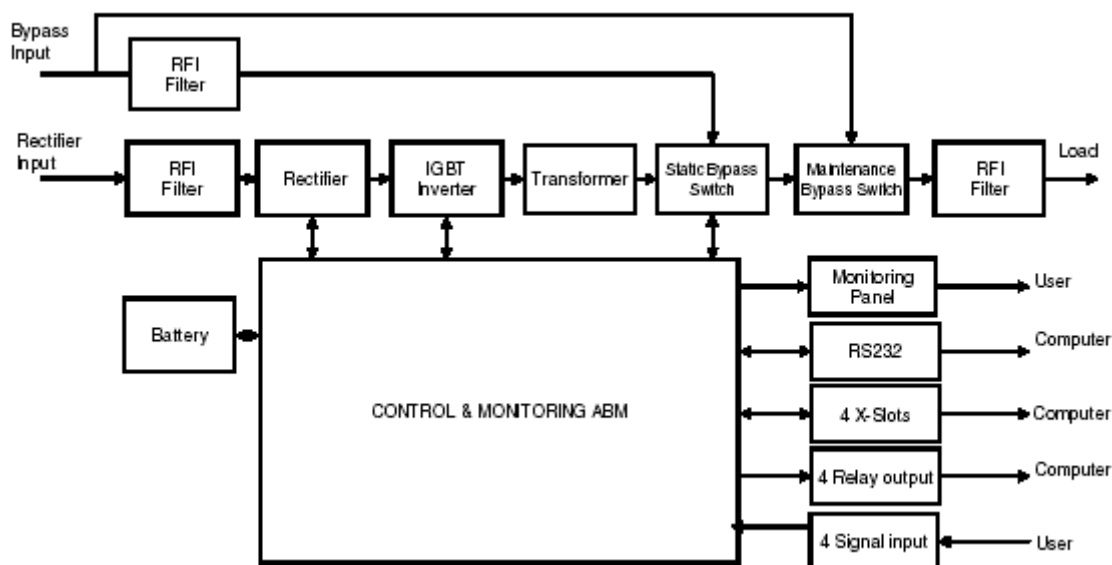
Bypass Input

RFI Filter

Rectifier Input

RFI Filter

Rectifier

IGBT Inverter

Transformer

Static Bypass Switch

Maintenance Bypass Switch

RFI Filter

Load

Battery

CONTROL & MONITORING ABM

Monitoring Panel

User

RS232

Computer

4 X-Slots

Computer

4 Relay output

Computer

4 Signal input

User